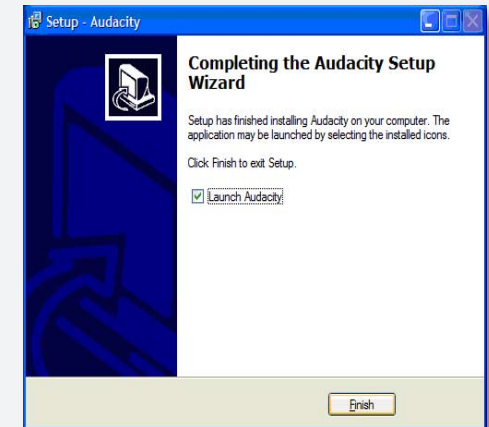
Setup - Audacity

Completing the Audacity Setup Wizard

Setup has finished installing Audacity on your computer. The application may be launched by selecting the installed icons.

Click Finish to exit Setup.

Launch Audacity

Finish